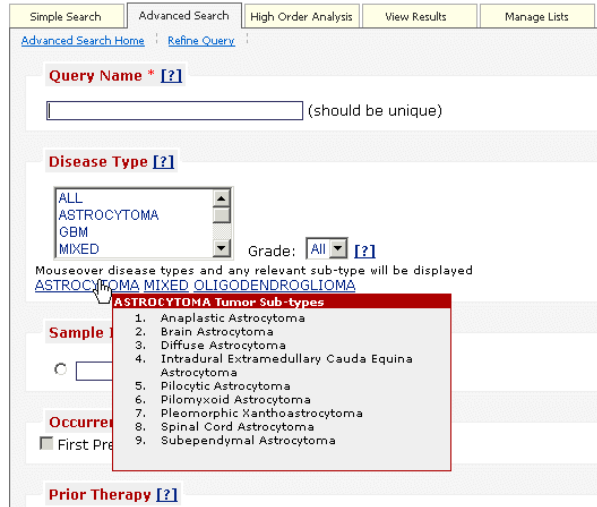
Simple Search | Advanced Search | High Order Analysis | View Results | Manage Lists

Advanced Search Home | Refine Query

Query Name * [?]

(should be unique)

Disease Type [?]

ALL
ASTROCYTOMA
GBM
MIXED

Grade: All [?]

Mouseover disease types and any relevant sub-type will be displayed

ASTROCYTOMA MIXED OLIGODENDROGLIOMA

ASTROCYTOMA Tumor Sub-types

1. Anaplastic Astrocytoma
2. Brain Astrocytoma
3. Diffuse Astrocytoma
4. Intradural Extramedullary Cauda Equina Astrocytoma
5. Pilocytic Astrocytoma
6. Pilomyxoid Astrocytoma
7. Pleomorphic Xanthoastrocytoma
8. Spinal Cord Astrocytoma
9. Subependymal Astrocytoma

Sample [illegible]

Occurre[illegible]

First Pre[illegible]

Prior Therapy [?]